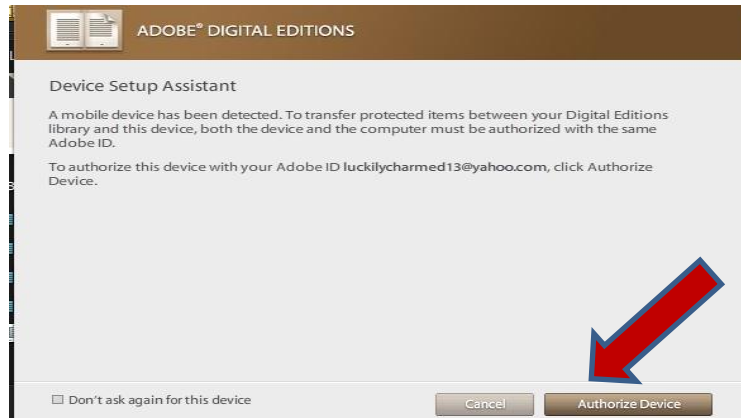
ADOBE® DIGITAL EDITIONS

Device Setup Assistant

A mobile device has been detected. To transfer protected items between your Digital Editions library and this device, both the device and the computer must be authorized with the same Adobe ID.

To authorize this device with your Adobe ID luckilycharmed13@yahoo.com, click Authorize Device.

Don't ask again for this device

Cancel

Authorize Device